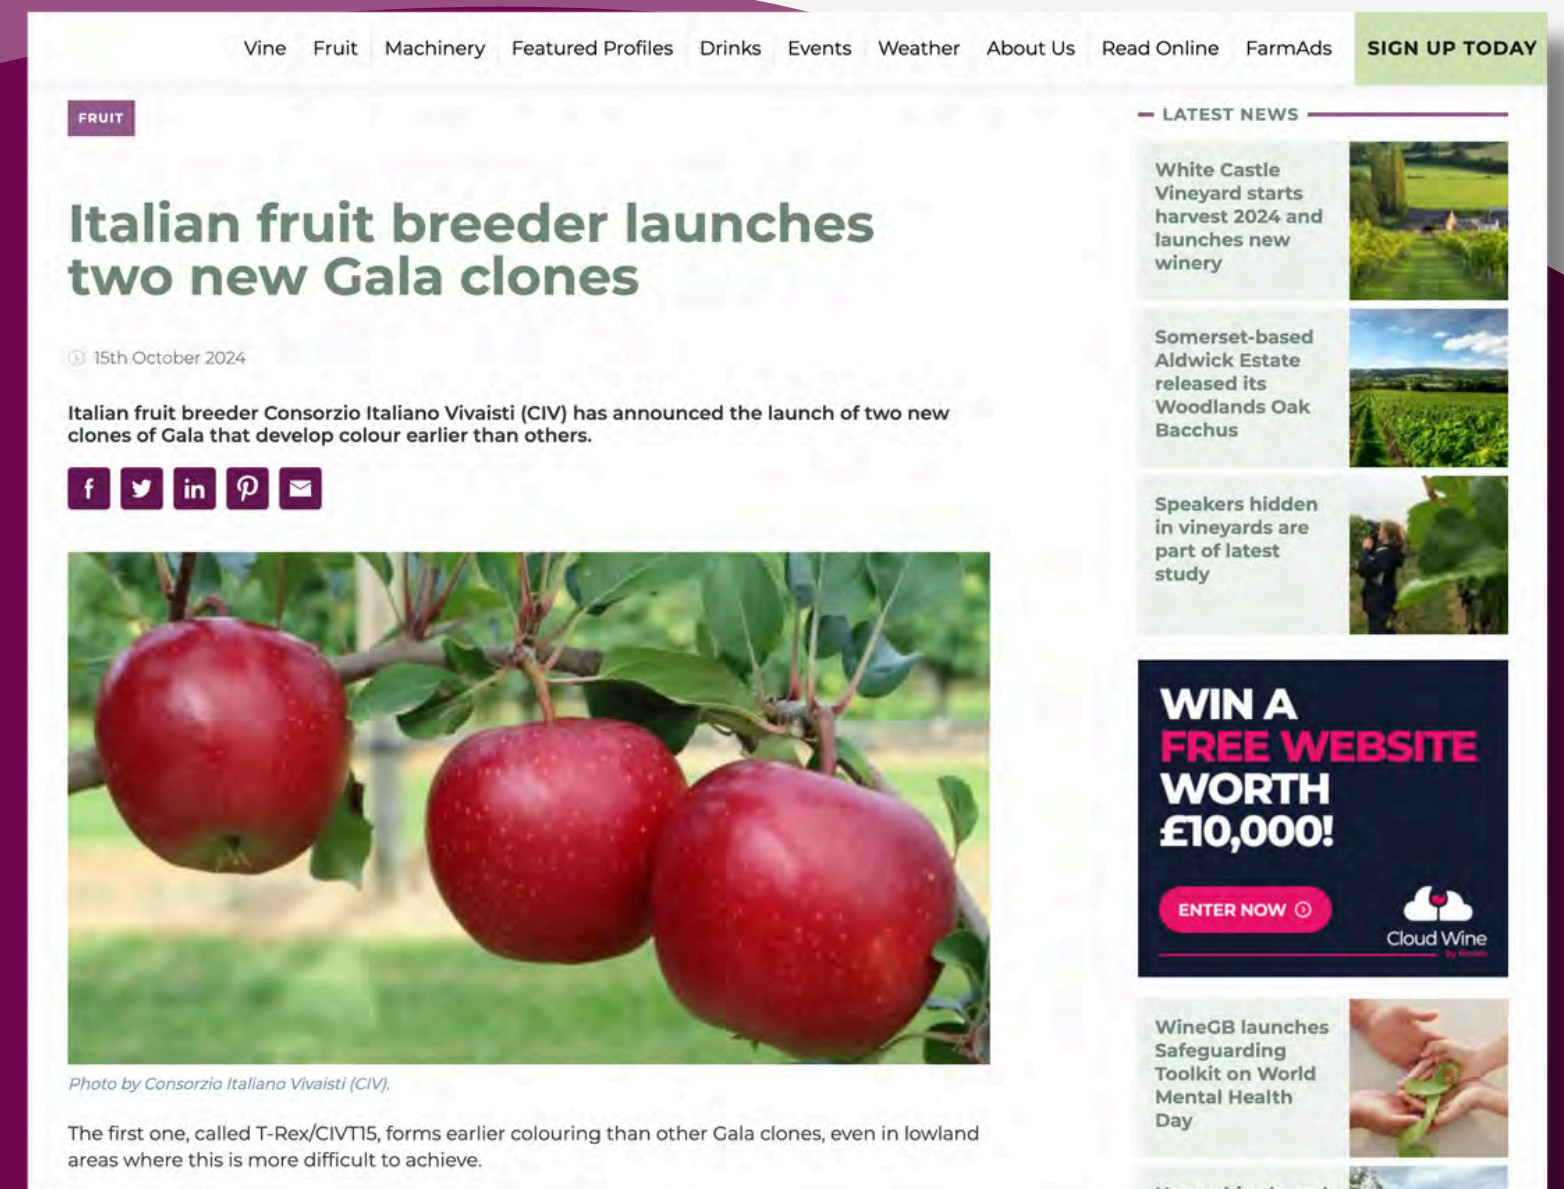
Vine Fruit Machinery Featured Profiles Drinks Events Weather About Us Read Online FarmAds SIGN UP TODAY

FRUIT

Italian fruit breeder launches two new Gala clones

15th October 2024

Italian fruit breeder Consorzio Italiano Vivaisti (CIV) has announced the launch of two new clones of Gala that develop colour earlier than others.

Photo by Consorzio Italiano Vivaisti (CIV).

The first one, called T-Rex/CIVT15, forms earlier colouring than other Gala clones, even in lowland areas where this is more difficult to achieve.

LATEST NEWS

White Castle Vineyard starts harvest 2024 and launches new winery

Somerset-based Aldwick Estate released its Woodlands Oak Bacchus

Speakers hidden in vineyards are part of latest study

WIN A FREE WEBSITE WORTH £10,000!

ENTER NOW

Cloud Wine

WineGB launches Safeguarding Toolkit on World Mental Health Day